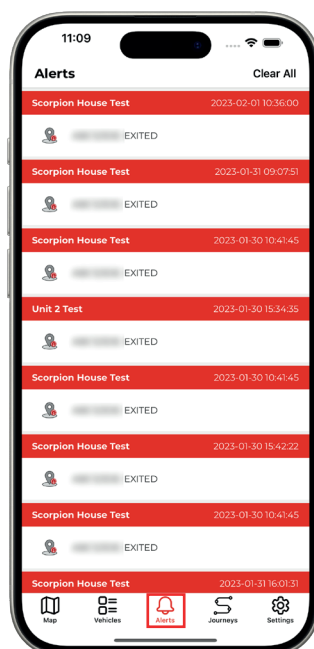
11:09

Alerts

Clear All

Scorpion House Test
2023-02-01 10:36:00

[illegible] EXITED

Scorpion House Test
2023-01-31 09:07:51

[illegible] EXITED

Scorpion House Test
2023-01-30 10:41:45

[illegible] EXITED

Unit 2 Test
2023-01-30 15:34:35

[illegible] EXITED

Scorpion House Test
2023-01-30 10:41:45

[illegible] EXITED

Scorpion House Test
2023-01-30 15:42:22

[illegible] EXITED

Scorpion House Test
2023-01-30 10:41:45

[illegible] EXITED

Scorpion House Test
2023-01-31 16:01:31

Map
Vehicles
Alerts
Journeys
Settings